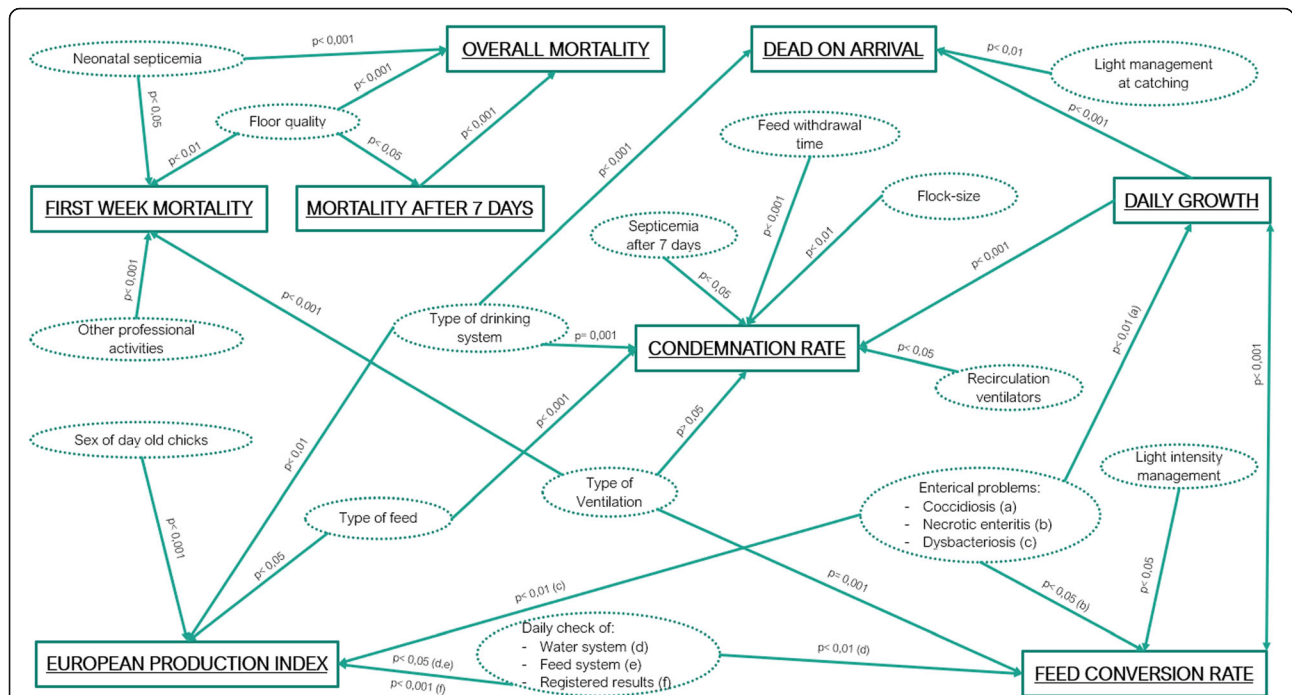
OVERALL MORTALITY

DEAD ON ARRIVAL

Neonatal septicemia

p< 0,001

p< 0,05

Floor quality

p< 0,001

p< 0,01

p< 0,05

p< 0,001

Light management at catching

p< 0,01

p< 0,001

Feed withdrawal time

FIRST WEEK MORTALITY

MORTALITY AFTER 7 DAYS

p< 0,001

Flock-size

DAILY GROWTH

Septicemia after 7 days

p< 0,001

p< 0,01

p< 0,001

p< 0,001

p< 0,05

p< 0,001

Type of drinking system

p= 0,001

CONDEMNATION RATE

p< 0,01 (a)

Other professional activities

p< 0,05

Recirculation ventilators

p< 0,001

p< 0,001

p> 0,05

Sex of day old chicks

p< 0,01

Light intensity management

Type of Ventilation

Enterical problems:
- Coccidiosis (a)
- Necrotic enteritis (b)
- Dysbacteriosis (c)

p< 0,001

Type of feed

p< 0,05

p< 0,05

p= 0,001

p< 0,01 (c)

p< 0,05 (b)

Daily check of:
- Water system (d)
- Feed system (e)
- Registered results (f)

p< 0,01 (d)

EUROPEAN PRODUCTION INDEX

p< 0,05 (d,e)

p< 0,001 (f)

FEED CONVERSION RATE